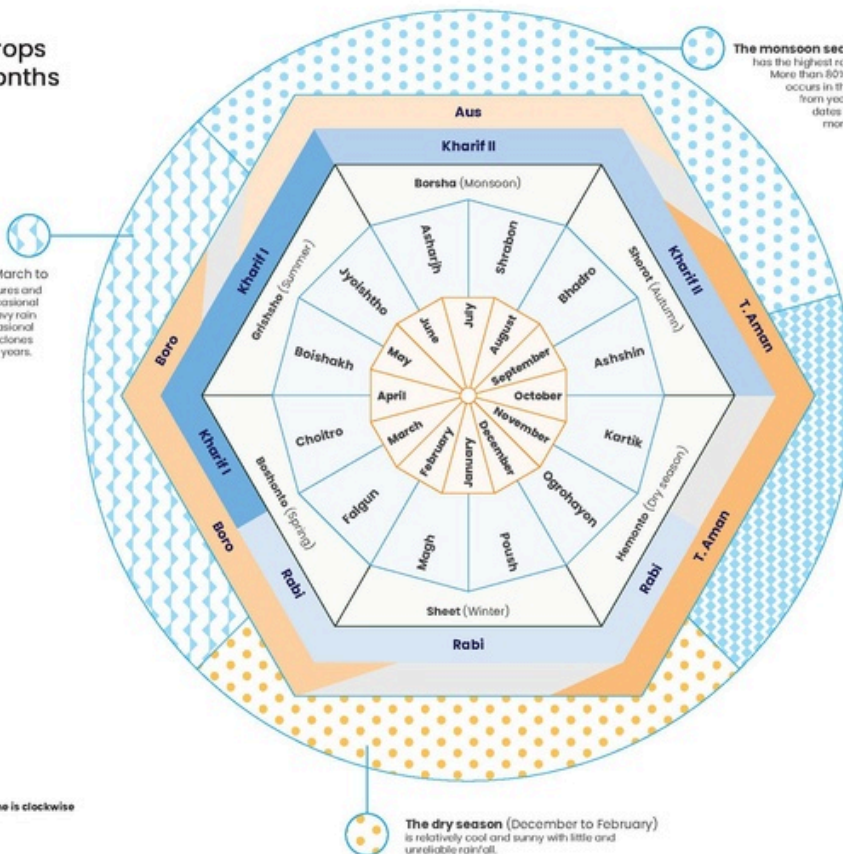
rops
onths

The monsoon sea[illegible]
has the highest ra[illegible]
More than 80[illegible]
occurs in th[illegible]
from yea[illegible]
dates
mor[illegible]

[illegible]arch to
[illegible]

Aus
Kharif II
Borsha (Monsoon)
Asharh
Shrabon
Bhadro
Sharat (Autumn)
Ashshin
Kartik
Hemonto (Dry season)
Ogrohayon
Poush
Magh
Sheet (Winter)
Falgun
Boshonto (Spring)
Choitro
Boishakh
Grishsho (Summer)
Jyoishtho
June
July
August
September
October
November
December
January
February
March
April
May
Kharif I
Kharif II
T. Aman
T. Aman
Rabi
Rabi
Rabi
Boro
Boro
Kharif I

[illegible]e is clockwise

The dry season (December to February)
is relatively cool and sunny with little and unreliable rainfall.